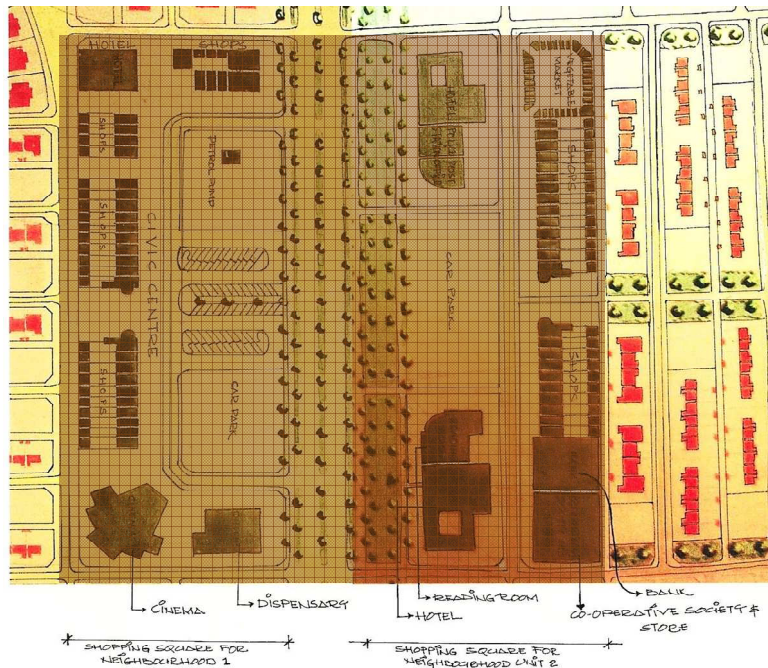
HOTEL
SHOPS
HOTEL
SHOPS
SHOPS
SHOPS
PETROL PUMP
CIVIC CENTRE
CAR PARK
CINEMA
VEGETABLE MARKET
HOTEL
POLICE POST
POST OFFICE
SHOPS
CAR PARK
SHOPS
BANK
CINEMA
DISPENSARY
READING ROOM
HOTEL
BANK
CO-OPERATIVE SOCIETY & STORE
SHOPPING SQUARE FOR NEIGHBORHOOD 1
SHOPPING SQUARE FOR NEIGHBORHOOD UNIT 2